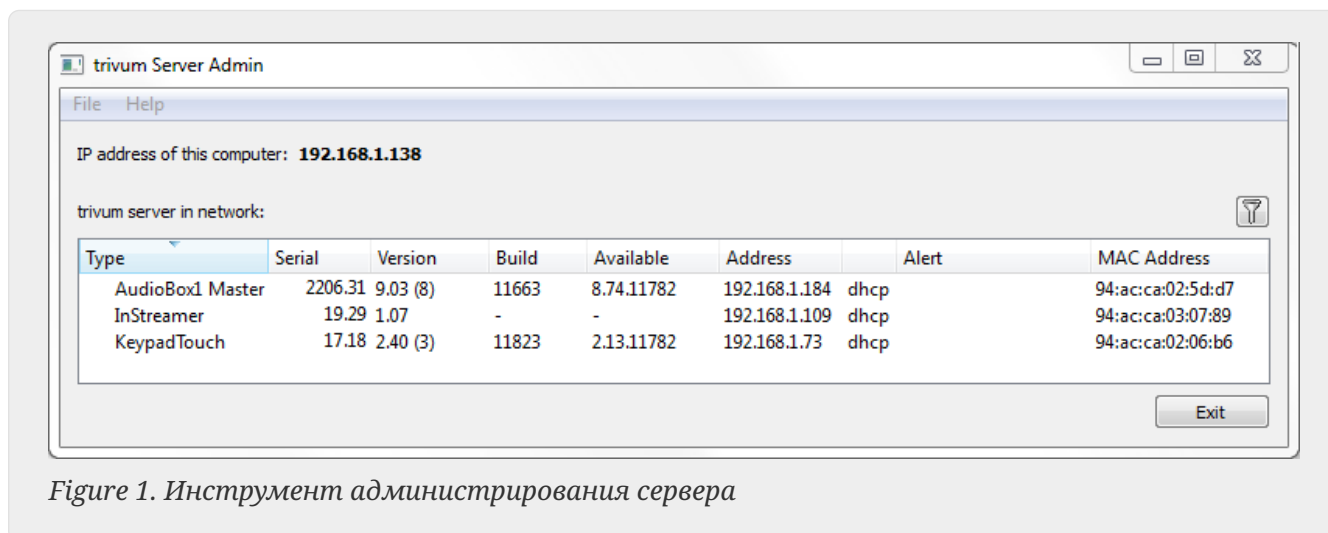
trivum Server Admin

File Help

IP address of this computer: **192.168.1.138**

trivum server in network:

| Type | Serial | Version | Build | Available | Address | | Alert | MAC Address |
|---|---|---|---|---|---|---|---|---|
| AudioBox1 Master | 2206.31 | 9.03 (8) | 11663 | 8.74.11782 | 192.168.1.184 | dhcp | | 94:ac:ca:02:5d:d7 |
| InStreamer | 19.29 | 1.07 | - | - | 192.168.1.109 | dhcp | | 94:ac:ca:03:07:89 |
| KeypadTouch | 17.18 | 2.40 (3) | 11823 | 2.13.11782 | 192.168.1.73 | dhcp | | 94:ac:ca:02:06:b6 |

Exit

Figure 1. Инструмент администрирования сервера